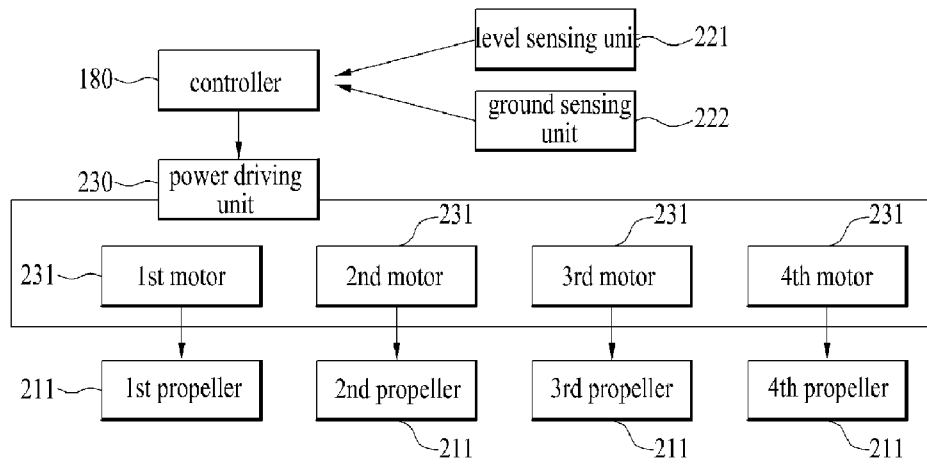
level sensing unit 221

180 controller

ground sensing unit 222

230 power driving unit

231 231 231

231 1st motor

2nd motor

3rd motor

4th motor

211 1st propeller

2nd propeller

3rd propeller

4th propeller

211 211 211